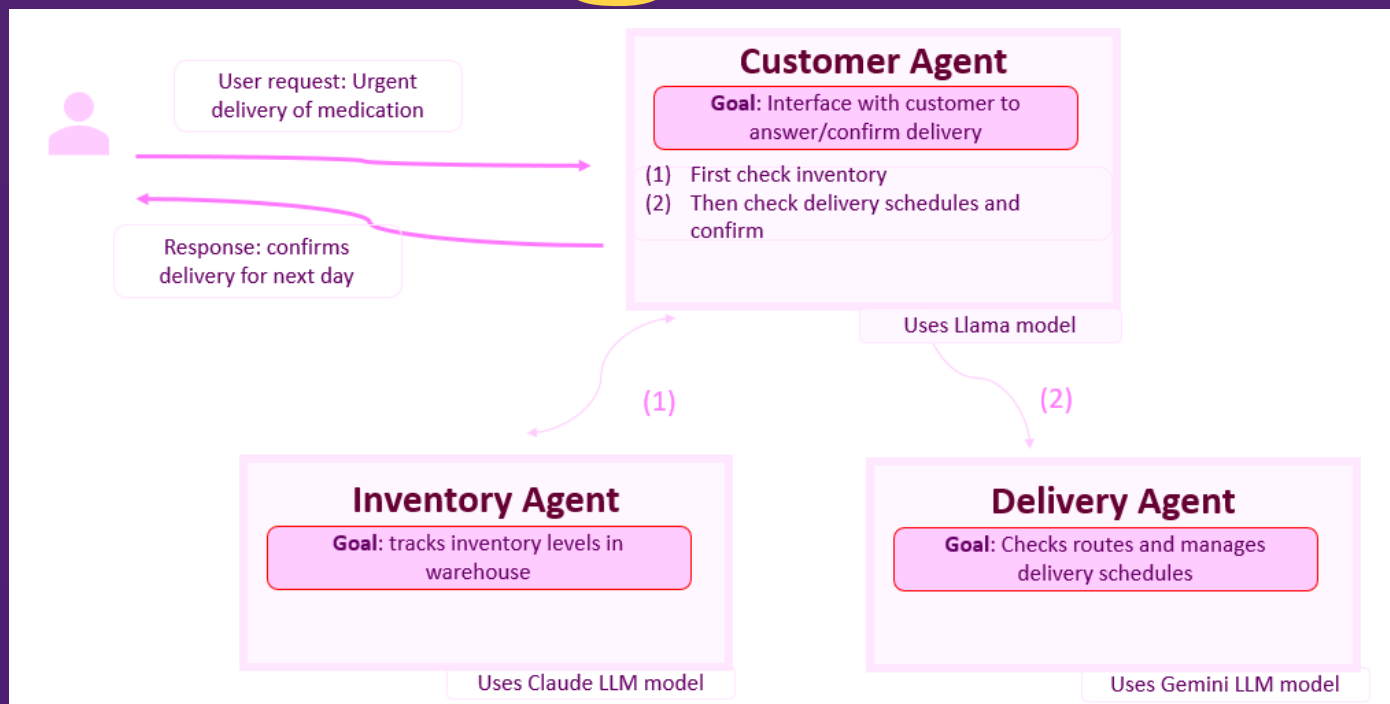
User request: Urgent delivery of medication

Response: confirms delivery for next day

Customer Agent

**Goal**: Interface with customer to answer/confirm delivery

(1) First check inventory
(2) Then check delivery schedules and confirm

Uses Llama model

(1)

(2)

Inventory Agent

**Goal**: tracks inventory levels in warehouse

Uses Claude LLM model

Delivery Agent

**Goal**: Checks routes and manages delivery schedules

Uses Gemini LLM model